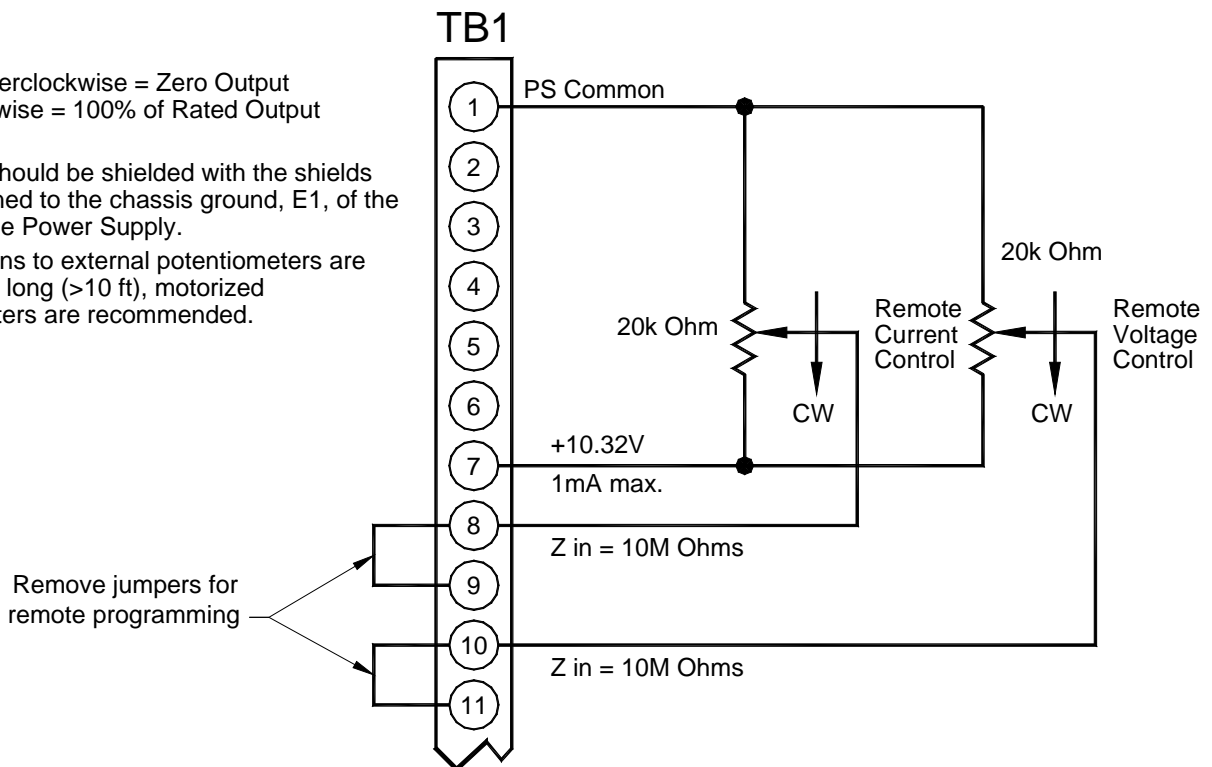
TB1

erclockwise = Zero Output
wise = 100% of Rated Output

hould be shielded with the shields
hed to the chassis ground, E1, of the
e Power Supply.

ns to external potentiometers are
long (>10 ft), motorized
ters are recommended.

1
2
3
4
5
6
7
8
9
10
11

PS Common

20k Ohm

20k Ohm

Remote Current Control

Remote Voltage Control

CW

CW

+10.32V
1mA max.

Z in = 10M Ohms

Z in = 10M Ohms

Remove jumpers for remote programming